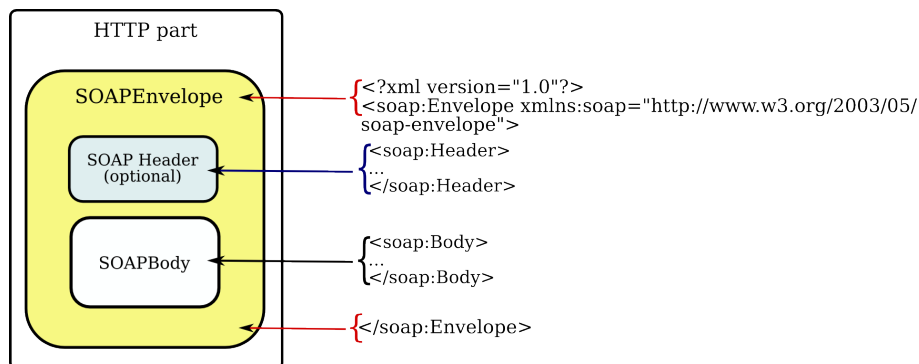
HTTP part

SOAPEnvelope

SOAP Header
(optional)

SOAPBody

<?xml version="1.0"?>
<soap:Envelope xmlns:soap="http://www.w3.org/2003/05/soap-envelope">

<soap:Header>
...
</soap:Header>

<soap:Body>
...
</soap:Body>

</soap:Envelope>